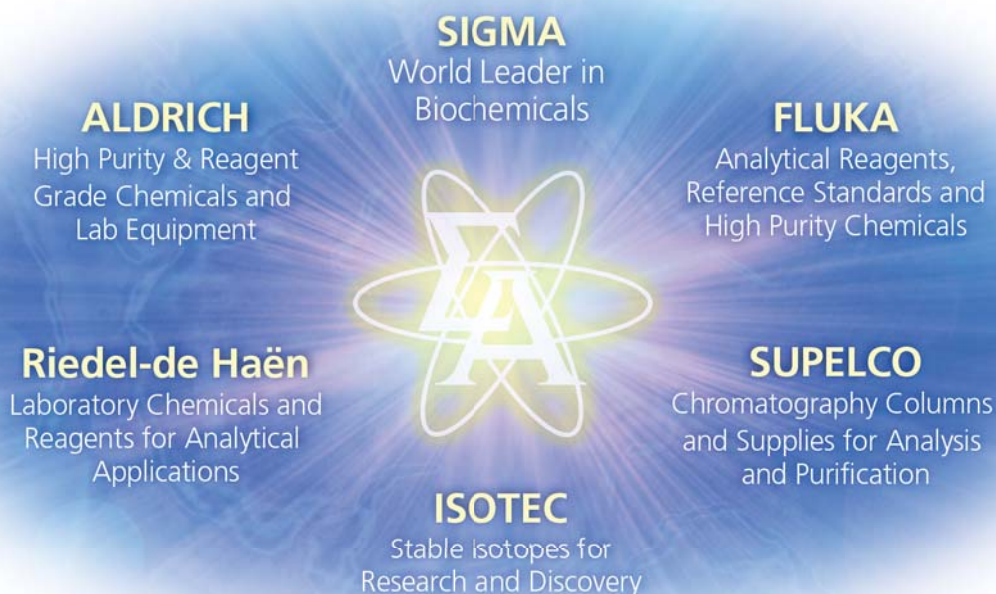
SIGMA
World Leader in Biochemicals

ALDRICH
High Purity & Reagent Grade Chemicals and Lab Equipment

FLUKA
Analytical Reagents, Reference Standards and High Purity Chemicals

ΣA

Riedel-de Haën
Laboratory Chemicals and Reagents for Analytical Applications

SUPELCO
Chromatography Columns and Supplies for Analysis and Purification

ISOTEC
Stable Isotopes for Research and Discovery